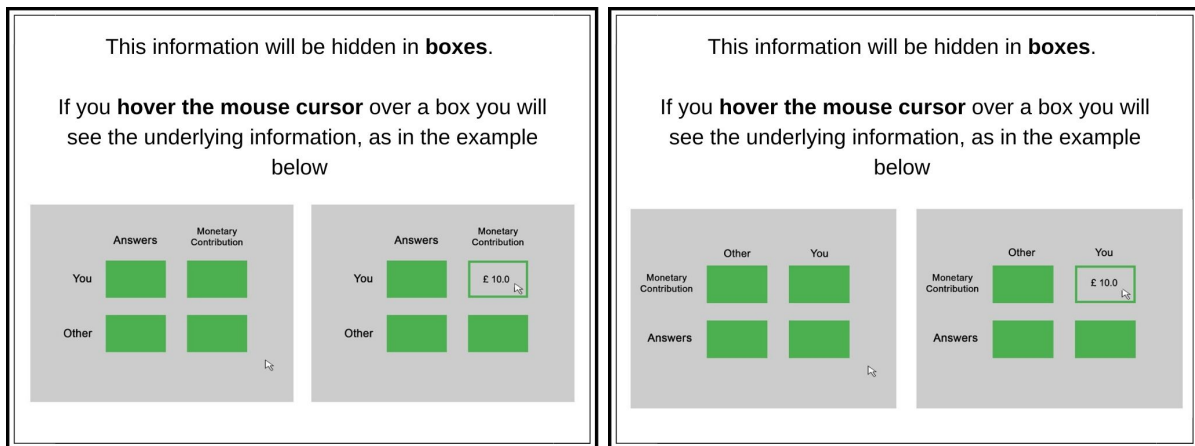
This information will be hidden in **boxes**.

If you **hover the mouse cursor** over a box you will see the underlying information, as in the example below

| | Answers | Monetary Contribution |
|---|---|---|
| You | | |
| Other | | |

| | Answers | Monetary Contribution |
|---|---|---|
| You | | £ 10.0 |
| Other | | |

This information will be hidden in **boxes**.

If you **hover the mouse cursor** over a box you will see the underlying information, as in the example below

| | Other | You |
|---|---|---|
| Monetary Contribution | | |
| Answers | | |

| | Other | You |
|---|---|---|
| Monetary Contribution | | £ 10.0 |
| Answers | | |